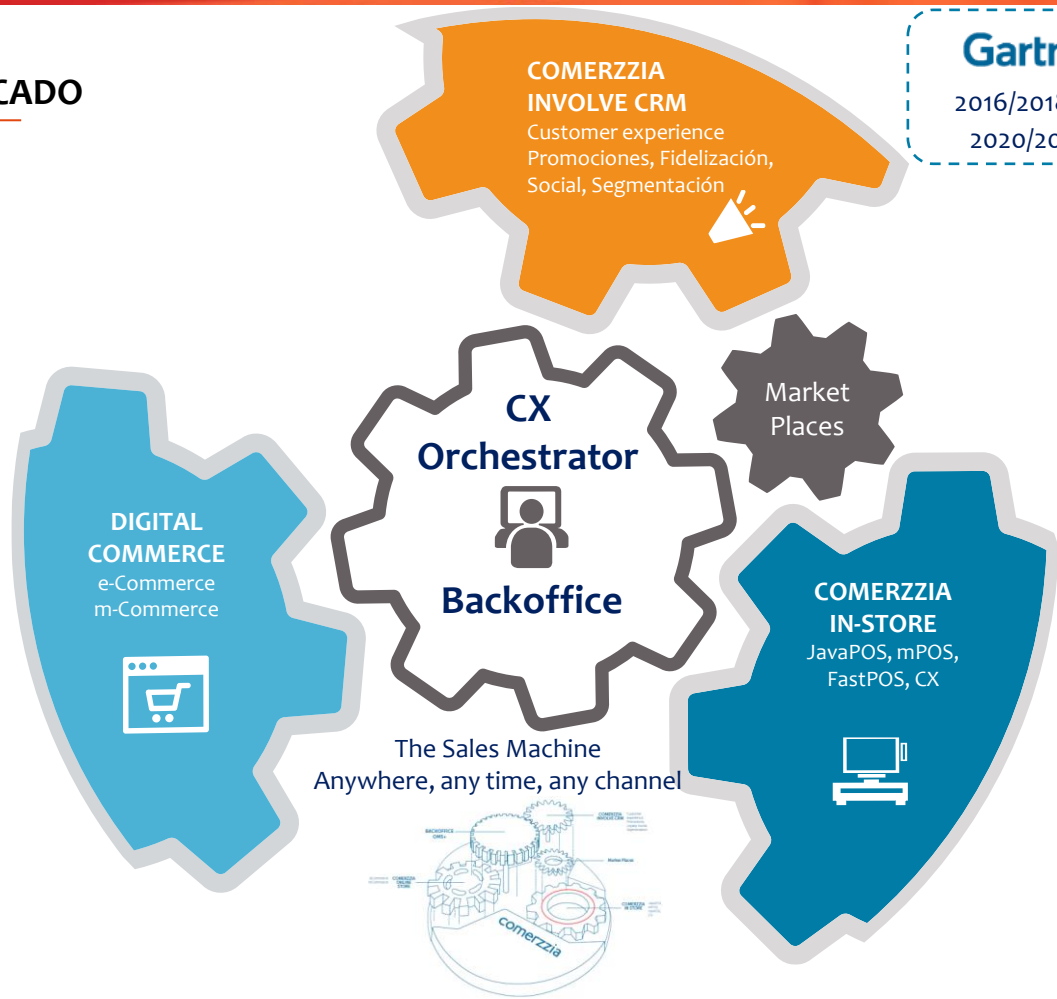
CADO

COMERZZIA INVOLVE CRM
Customer experience
Promociones, Fidelización,
Social, Segmentación

Gartr
2016/2018
2020/20

CX
Orchestrator

Backoffice

Market
Places

DIGITAL COMMERCE
e-Commerce
m-Commerce

COMERZZIA IN-STORE
JavaPOS, mPOS,
FastPOS, CX

The Sales Machine
Anywhere, any time, any channel

comerzzia